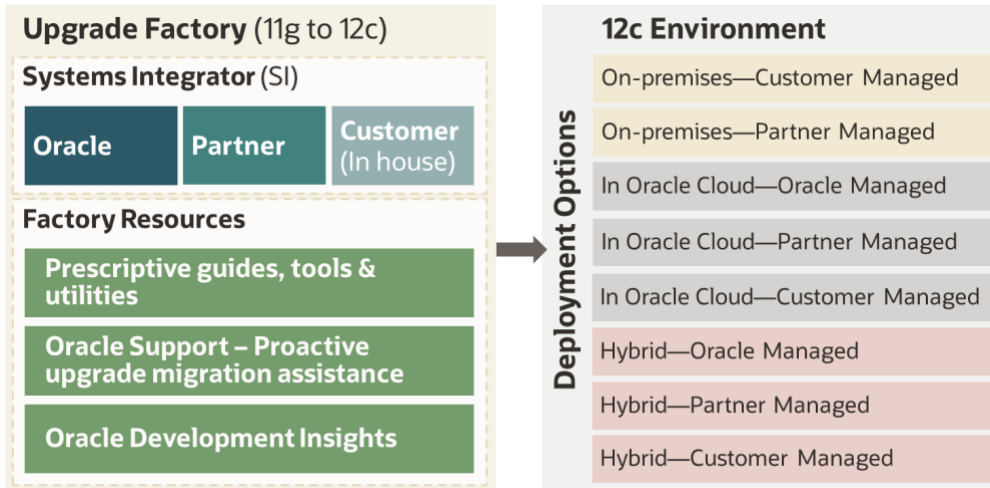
Upgrade Factory (11g to 12c)

Systems Integrator (SI)

Oracle

Partner

Customer (In house)

Factory Resources

Prescriptive guides, tools & utilities

Oracle Support – Proactive upgrade migration assistance

Oracle Development Insights

12c Environment

Deployment Options

On-premises—Customer Managed

On-premises—Partner Managed

In Oracle Cloud—Oracle Managed

In Oracle Cloud—Partner Managed

In Oracle Cloud—Customer Managed

Hybrid—Oracle Managed

Hybrid—Partner Managed

Hybrid—Customer Managed